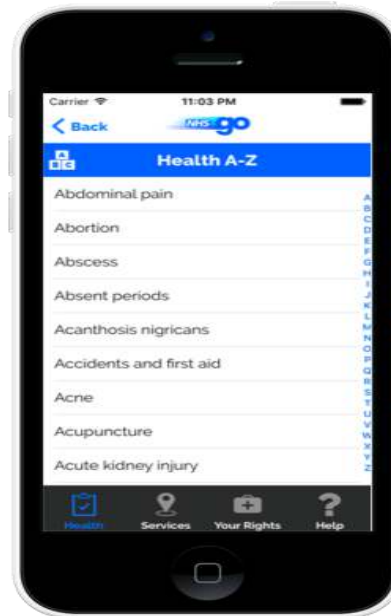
Carrier
11:03 PM
Back
NHS go
Health A-Z
Abdominal pain
Abortion
Abscess
Absent periods
Acanthosis nigricans
Accidents and first aid
Acne
Acupuncture
Acute kidney injury
A
B
C
D
E
F
G
H
I
J
K
L
M
N
O
P
Q
R
S
T
U
V
W
X
Y
Z
Health
Services
Your Rights
Help